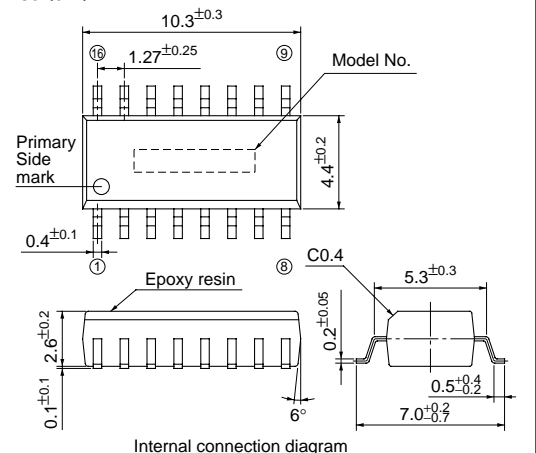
$10.3^{\pm0.3}$

⑯ $1.27^{\pm0.25}$ ⑨

Model No.

Primary Side mark

$4.4^{\pm0.2}$

$0.4^{\pm0.1}$

①

⑧

Epoxy resin

C0.4

$5.3^{\pm0.3}$

$2.6^{\pm0.2}$

$0.2^{\pm0.05}$

$0.1^{\pm0.1}$

6°

$0.5^{+0.4}_{-0.2}$

$7.0^{+0.2}_{-0.7}$

Internal connection diagram